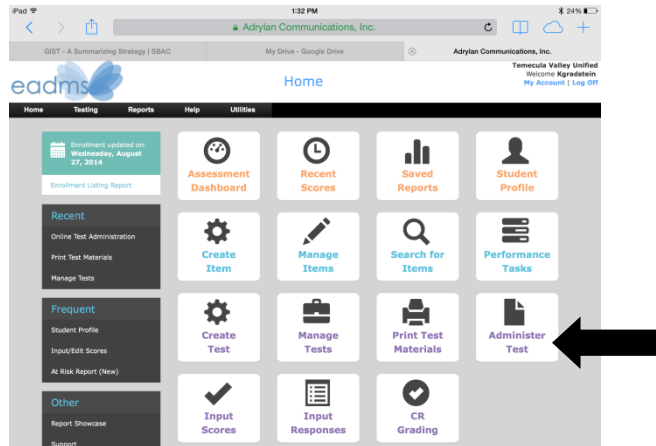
iPad
1:32 PM
24%
Adrylan Communications, Inc.
GIST - A Summarizing Strategy | SBAC
My Drive - Google Drive
Adrylan Communications, Inc.

eadms
Home
Temecula Valley Unified
Welcome Kgradstein
My Account | Log Off

Home
Testing
Reports
Help
Utilities

Enrollment updated on: Wednesday, August 27, 2014
Enrollment Listing Report

Recent
Online Test Administration
Print Test Materials
Manage Tests

Frequent
Student Profile
Input/Edit Scores
At Risk Report (New)

Other
Report Showcase
Support

Assessment Dashboard
Recent Scores
Saved Reports
Student Profile
Create Item
Manage Items
Search for Items
Performance Tasks
Create Test
Manage Tests
Print Test Materials
Administer Test
Input Scores
Input Responses
CR Grading